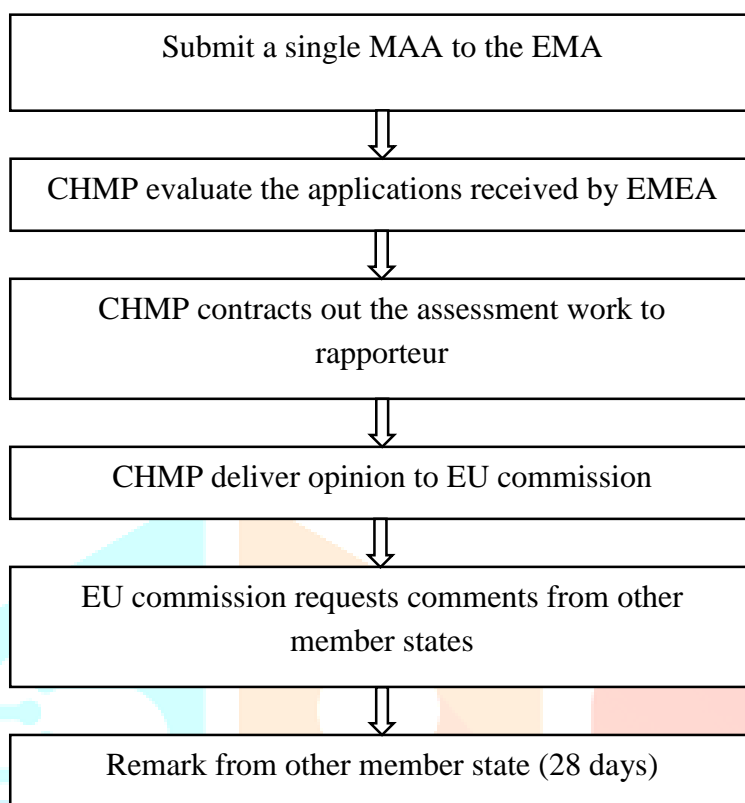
Submit a single MAA to the EMA

CHMP evaluate the applications received by EMEA

CHMP contracts out the assessment work to rapporteur

CHMP deliver opinion to EU commission

EU commission requests comments from other member states

Remark from other member state (28 days)